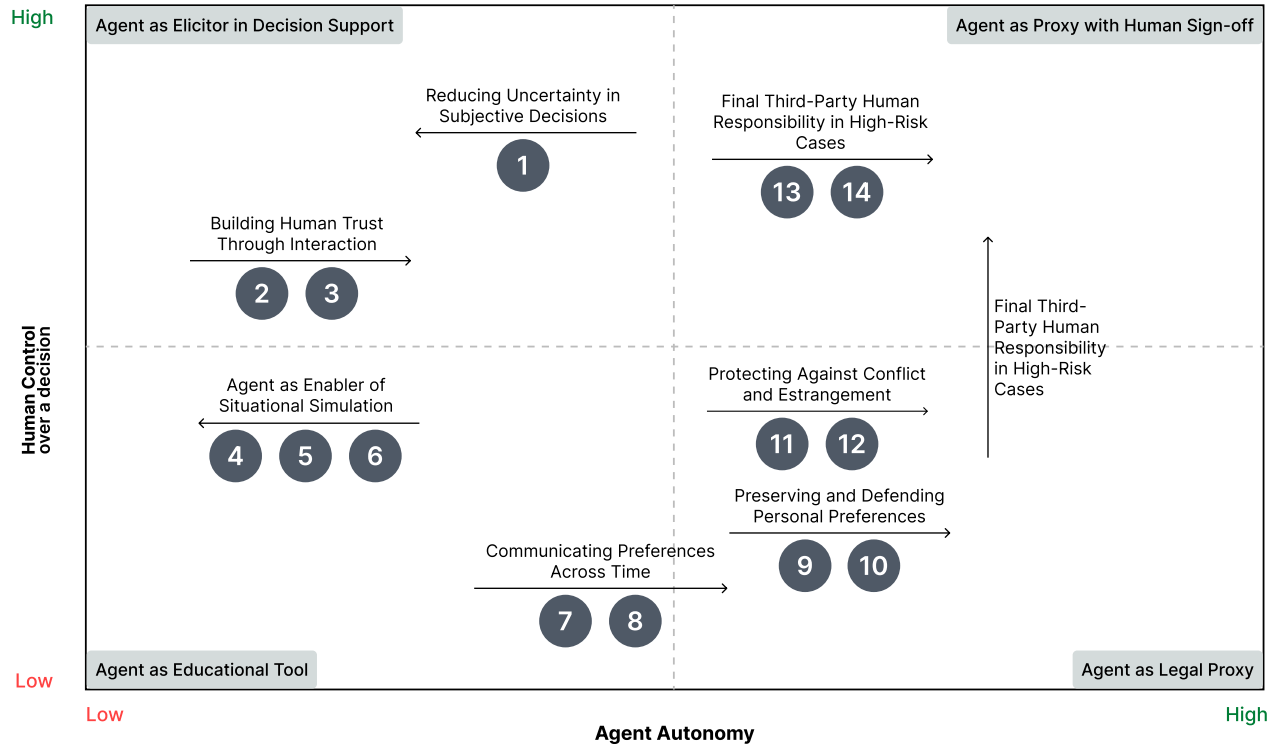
High

Agent as Elicitor in Decision Support

Agent as Proxy with Human Sign-off

Reducing Uncertainty in Subjective Decisions

1

Final Third-Party Human Responsibility in High-Risk Cases

13 14

Building Human Trust Through Interaction

2 3

Final Third-Party Human Responsibility in High-Risk Cases

Human Control over a decision

Agent as Enabler of Situational Simulation

4 5 6

Protecting Against Conflict and Estrangement

11 12

Preserving and Defending Personal Preferences

9 10

Communicating Preferences Across Time

7 8

Agent as Educational Tool

Agent as Legal Proxy

Low

Low

Agent Autonomy

High